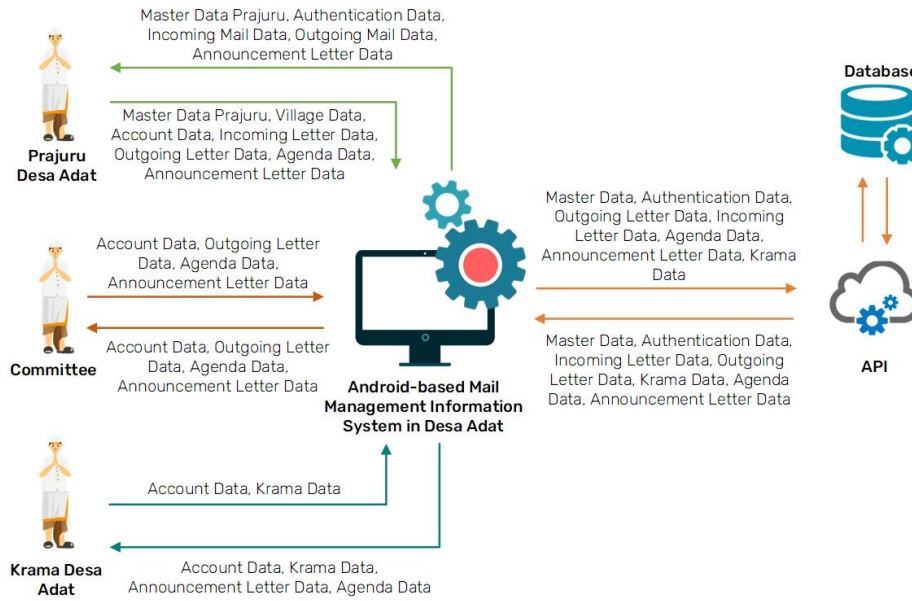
Master Data Prajuru, Authentication Data, Incoming Mail Data, Outgoing Mail Data, Announcement Letter Data

Master Data Prajuru, Village Data, Account Data, Incoming Letter Data, Outgoing Letter Data, Agenda Data, Announcement Letter Data

Prajuru Desa Adat

Database

Master Data, Authentication Data, Outgoing Letter Data, Incoming Letter Data, Agenda Data, Announcement Letter Data, Krama Data

Account Data, Outgoing Letter Data, Agenda Data, Announcement Letter Data

Account Data, Outgoing Letter Data, Agenda Data, Announcement Letter Data

Committee

Master Data, Authentication Data, Incoming Letter Data, Outgoing Letter Data, Krama Data, Agenda Data, Announcement Letter Data

API

Android-based Mail Management Information System in Desa Adat

Account Data, Krama Data

Account Data, Krama Data, Announcement Letter Data, Agenda Data

Krama Desa Adat